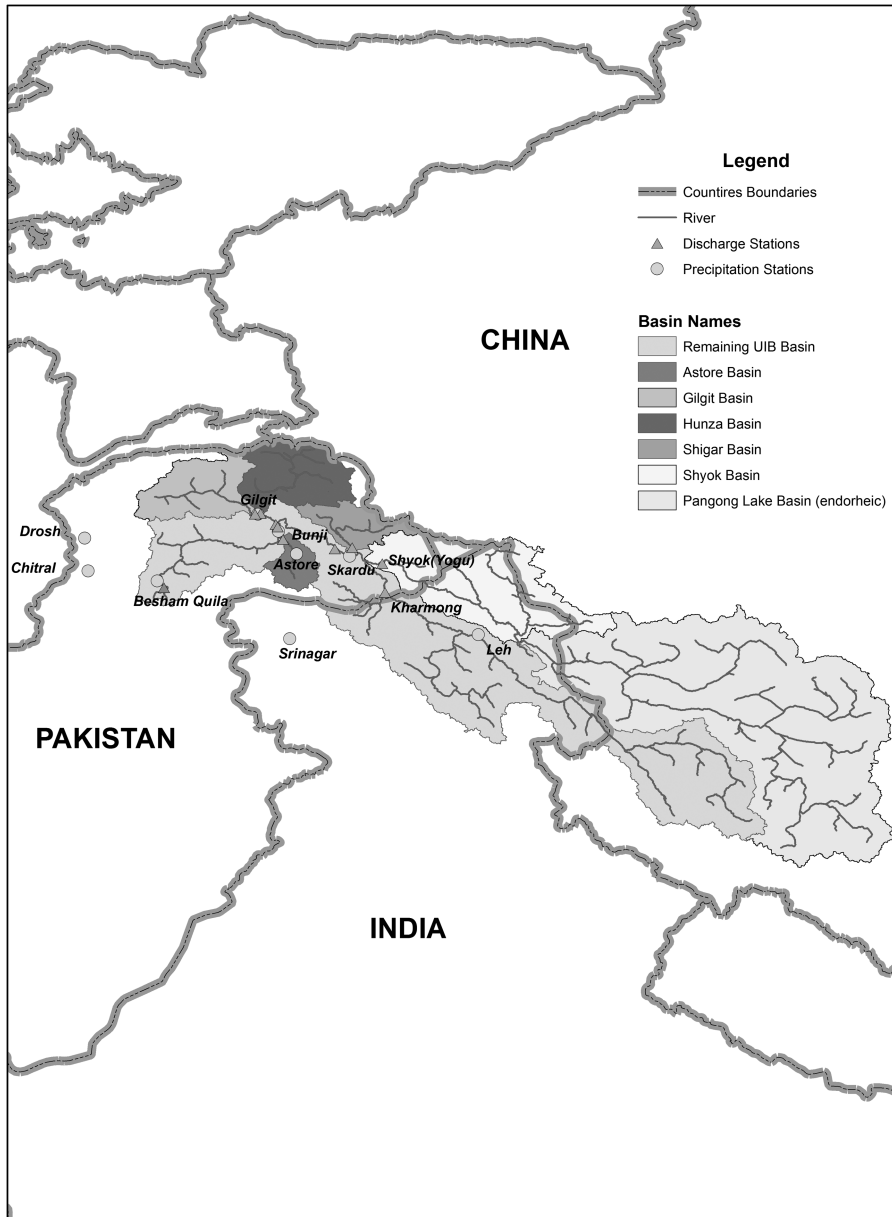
Legend
Countires Boundaries
River
Discharge Stations
Precipitation Stations

Basin Names
Remaining UIB Basin
Astore Basin
Gilgit Basin
Hunza Basin
Shigar Basin
Shyok Basin
Pangong Lake Basin (endorheic)

CHINA

Gilgit
Drosh
Chitral
Bunji
Astore
Skardu
Shyok(Yogu)
Besham Quila
Kharmong
Leh
Srinagar

PAKISTAN

INDIA